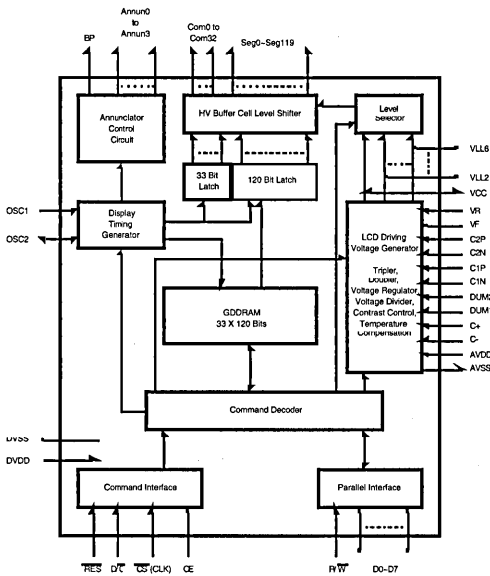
BP

Annun0 to Annun3

Com0 to Com32

Seg0~Seg119

Annunciator Control Circuit

HV Buffer Cell Level Shifter

Level Selector

VLL6

VLL2

VCC

33 Bit Latch

120 Bit Latch

OSC1

OSC2

Display Timing Generator

LCD Driving Voltage Generator

Tripler, Doubler, Voltage Regulator, Voltage Divider, Contrast Control, Temperature Compensation

VR

VF

C2P

C2N

C1P

C1N

DUM2

DUM1

C+

C-

AVDD

AVSS

GDDRAM 33 X 120 Bits

Command Decoder

DVSS

DVDD

Command Interface

Parallel Interface

$\overline{RES}$ D/$\overline{C}$ $\overline{CS}$ (CLK) CE

R/$\overline{W}$ D0~D7